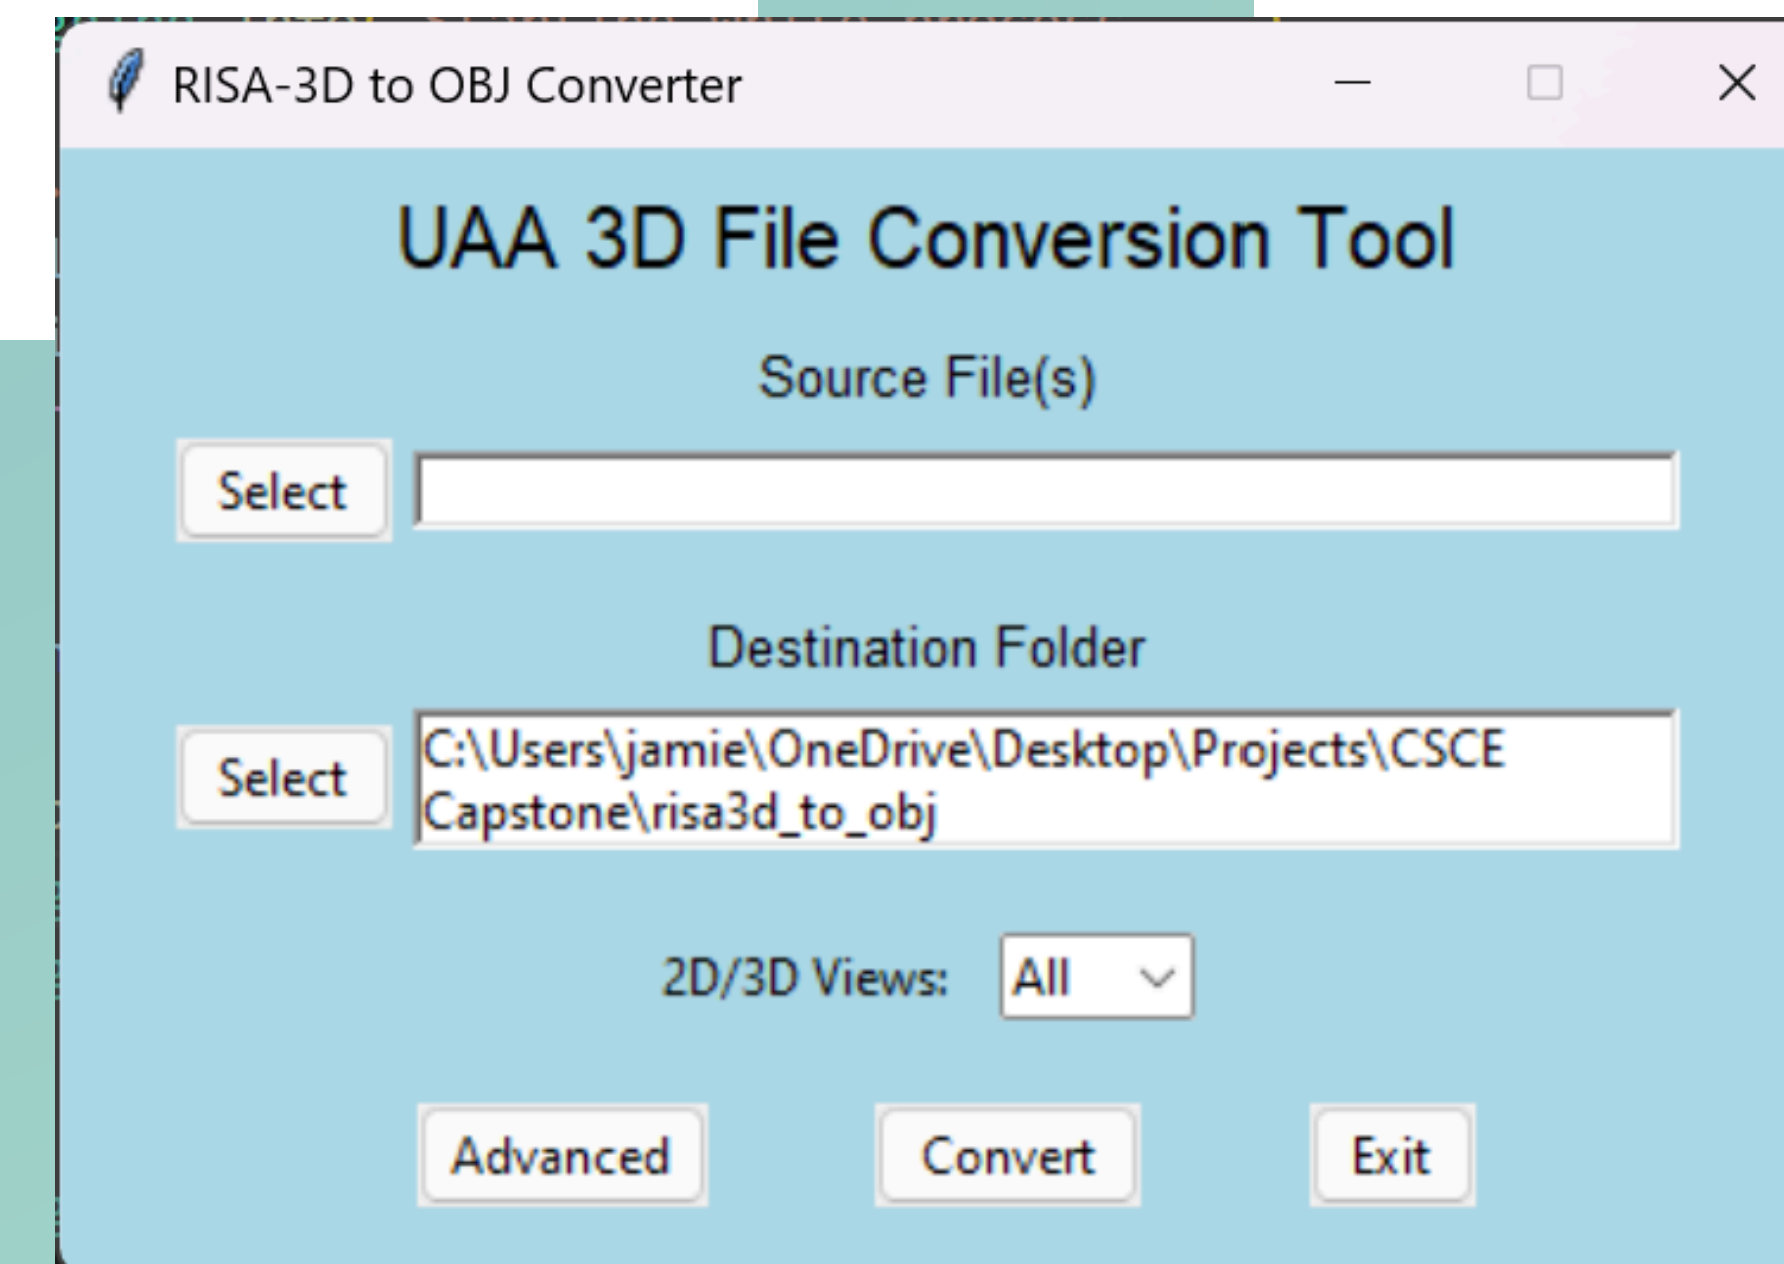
RISA-3D to OBJ Converter

UAA 3D File Conversion Tool

Source File(s)

Select

Destination Folder

Select

C:\Users\jamie\OneDrive\Desktop\Projects\CSCE Capstone\risa3d_to_obj

2D/3D Views: All

Advanced Convert Exit